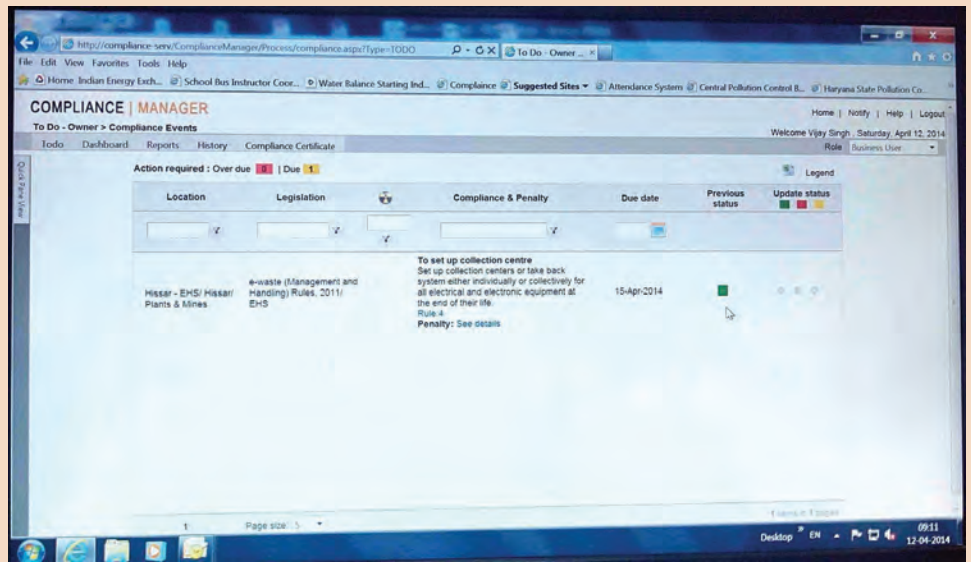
http://compliance-serv/ComplianceManager/Process/compliance.aspx?Type=TODO

To Do - Owner ...

File Edit View Favorites Tools Help

Home Indian Energy Exch... School Bus Instructor Coor... Water Balance Starting Ind... Compliance Suggested Sites Attendance System Central Pollution Control B... Haryana State Pollution Co...

COMPLIANCE | MANAGER

Home | Notify | Help | Logout

To Do - Owner > Compliance Events

Welcome Vijay Singh , Saturday, April 12, 2014

Todo Dashboard Reports History Compliance Certificate

Role Business User

Quick Para View

Action required : Over due 0 | Due 1

Legend

| Location | Legislation | | Compliance & Penalty | Due date | Previous status | Update status |
|---|---|---|---|---|---|---|
| Hissar - EHS/ Hissar/ Plants & Mines | e-waste (Management and Handling) Rules, 2011/ EHS | | **To set up collection centre** Set up collection centers or take back system either individually or collectively for all electrical and electronic equipment at the end of their life. Rule 4 **Penalty:** See details | 15-Apr-2014 | | |

1 Page size: 5

1 items in 1 pages

Desktop EN 09:11 12-04-2014